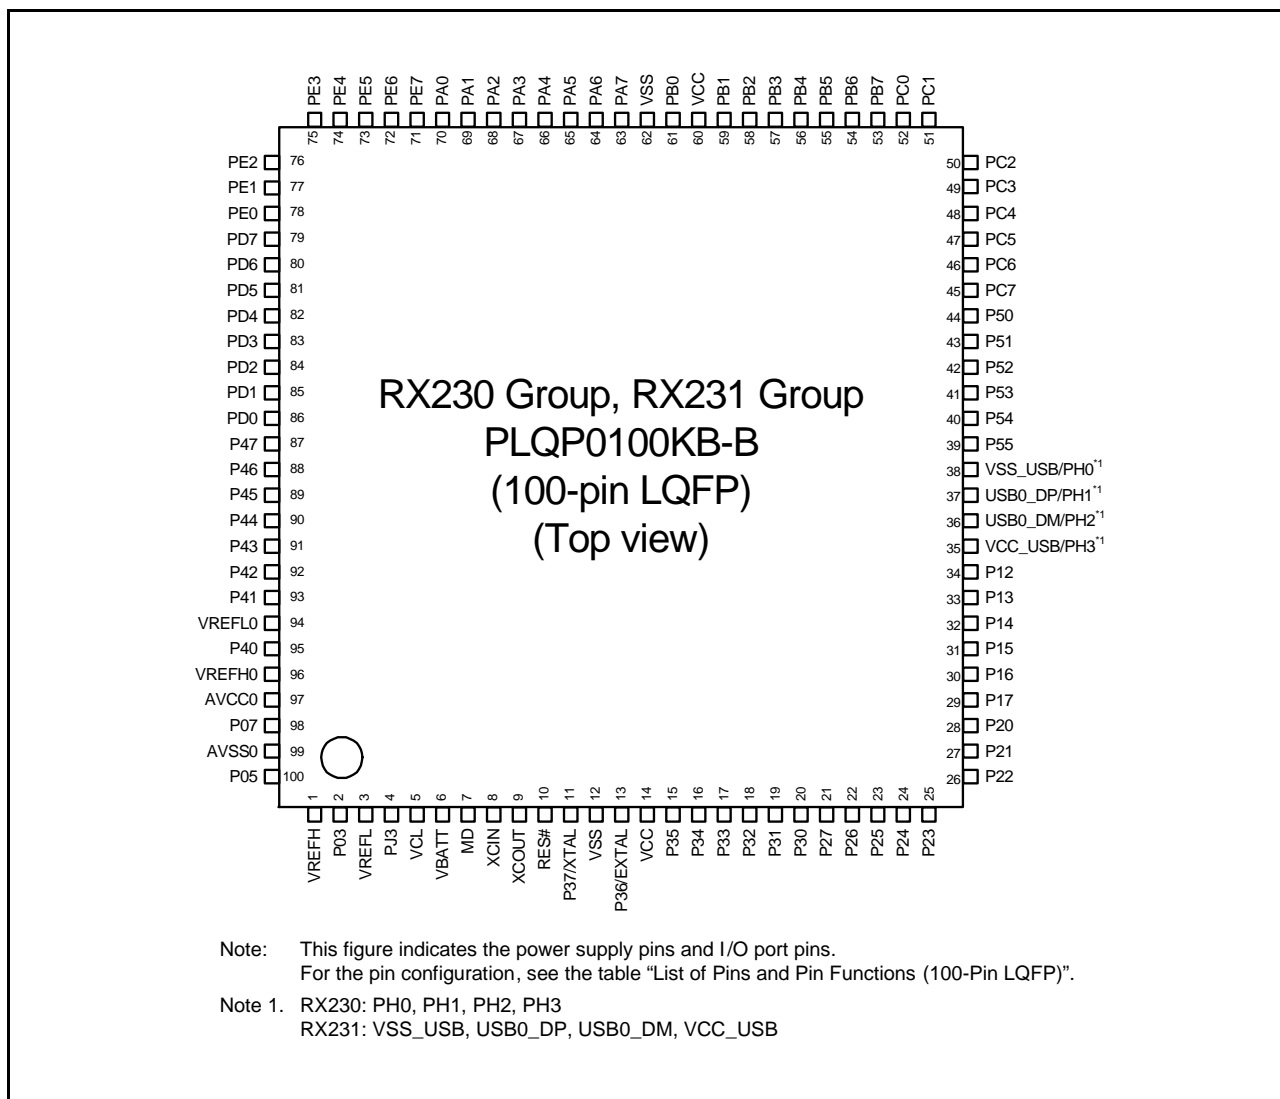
PE3 PE4 PE5 PE6 PE7 PA0 PA1 PA2 PA3 PA4 PA5 PA6 PA7 VSS PB0 VCC PB1 PB2 PB3 PB4 PB5 PB6 PB7 PC0 PC1
75 74 73 72 71 70 69 68 67 66 65 64 63 62 61 60 59 58 57 56 55 54 53 52 51

PE2 76
PE1 77
PE0 78
PD7 79
PD6 80
PD5 81
PD4 82
PD3 83
PD2 84
PD1 85
PD0 86
P47 87
P46 88
P45 89
P44 90
P43 91
P42 92
P41 93
VREFL0 94
P40 95
VREFH0 96
AVCC0 97
P07 98
AVSS0 99
P05 100

50 PC2
49 PC3
48 PC4
47 PC5
46 PC6
45 PC7
44 P50
43 P51
42 P52
41 P53
40 P54
39 P55
38 VSS_USB/PH0$^{*1}$
37 USB0_DP/PH1$^{*1}$
36 USB0_DM/PH2$^{*1}$
35 VCC_USB/PH3$^{*1}$
34 P12
33 P13
32 P14
31 P15
30 P16
29 P17
28 P20
27 P21
26 P22

RX230 Group, RX231 Group
PLQP0100KB-B
(100-pin LQFP)
(Top view)

1 2 3 4 5 6 7 8 9 10 11 12 13 14 15 16 17 18 19 20 21 22 23 24 25
VREFH P03 VREFL PJ3 VCL VBATT MD XCIN XCOUT RES# P37/XTAL VSS P36/EXTAL VCC P35 P34 P33 P32 P31 P30 P27 P26 P25 P24 P23

Note: This figure indicates the power supply pins and I/O port pins.
For the pin configuration, see the table “List of Pins and Pin Functions (100-Pin LQFP)”.

Note 1. RX230: PH0, PH1, PH2, PH3
RX231: VSS_USB, USB0_DP, USB0_DM, VCC_USB